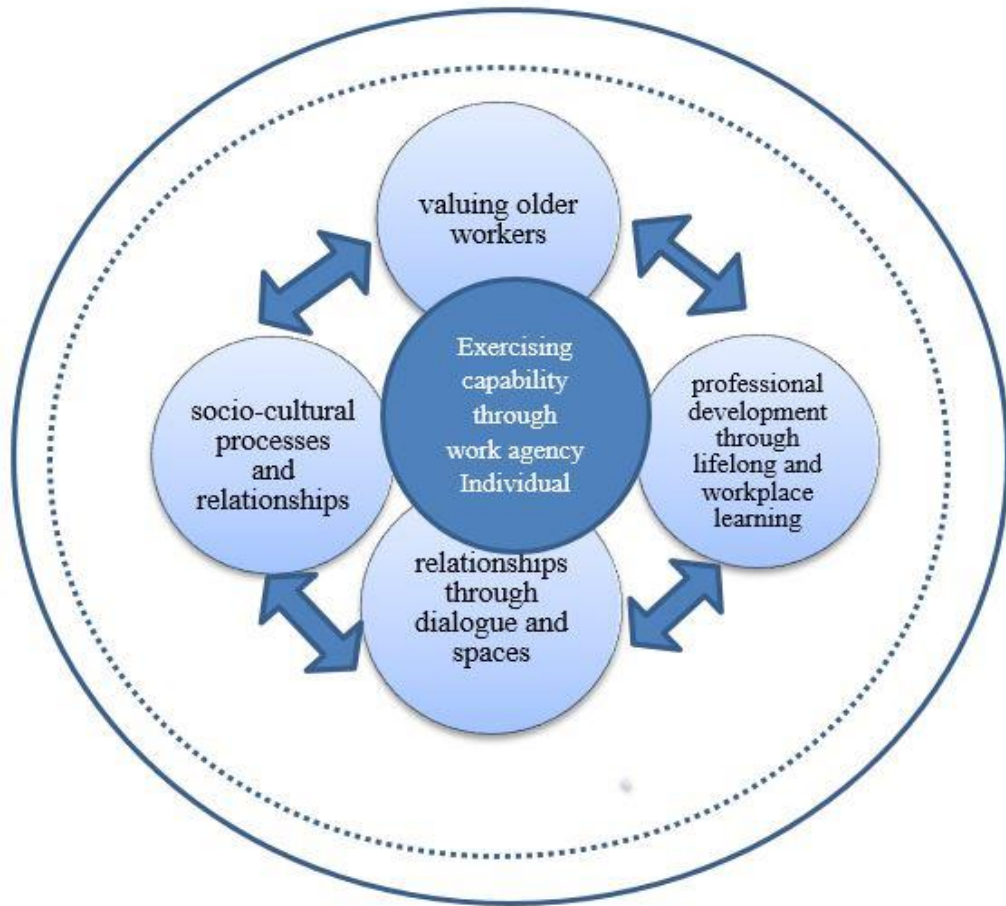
valuing older workers

socio-cultural processes and relationships

Exercising capability through work agency Individual

professional development through lifelong and workplace learning

relationships through dialogue and spaces